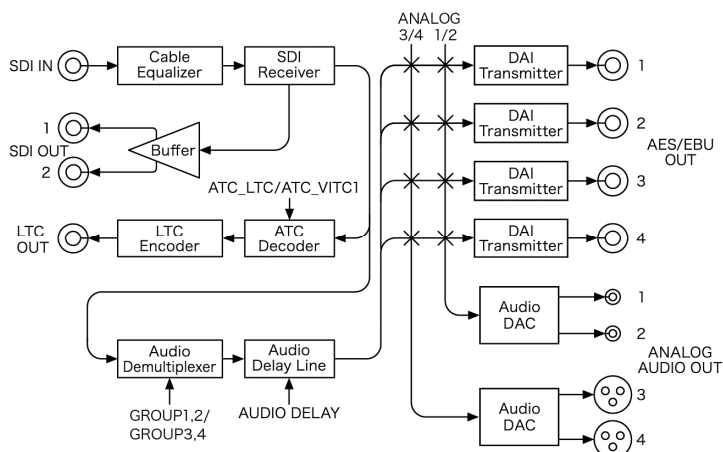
SDI IN
Cable Equalizer
SDI Receiver
1
SDI OUT
2
Buffer
ATC_LTC/ATC_VITC1
LTC OUT
LTC Encoder
ATC Decoder
Audio Demultiplexer
Audio Delay Line
GROUP1,2/ GROUP3,4
AUDIO DELAY
ANALOG
3/4 1/2
DAI Transmitter
1
DAI Transmitter
2
DAI Transmitter
3
DAI Transmitter
4
AES/EBU OUT
Audio DAC
1
2
ANALOG AUDIO OUT
Audio DAC
3
4